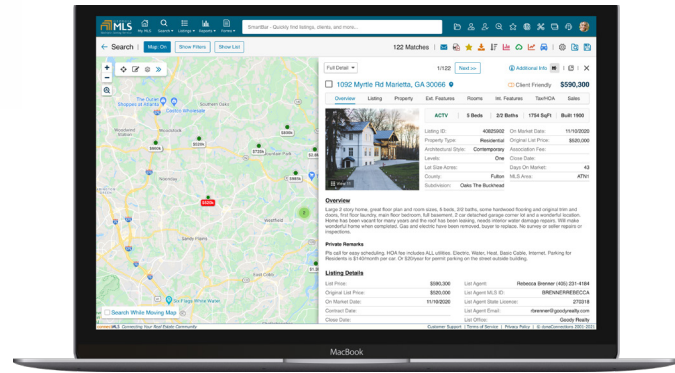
MLS

My MLS Search Listings Reports Forms

SmartBar - Quickly find listings, clients, and more...

Search Map: On Show Filters Show List

122 Matches

Full Detail 1/122 Next >>

Additional Info

1092 Myrtle Rd Marietta, GA 30066

Client Friendly $590,300

Overview Listing Property Ext. Features Rooms Int. Features Tax/HOA Sales

ACTV 5 Beds 2/0 Baths 1794 SqFt Built 1990

| Listing ID: | 40625002 | On Market Date: | 11/10/2020 |
|---|---|---|---|
| Property Type: | Residential | Original List Price: | $520,000 |
| Architectural Style: | Contemporary | Association Fee: | |
| Levels: | One | Close Date: | |
| Lot Size Acres: | | Days On Market: | 43 |
| County: | Fulton | MLS Area: | ATN1 |
| Subdivision: | Oaks The Buckhead | | |

Overview

Large 2 story home, great floor plan and room sizes, 5 beds, 2/0 baths, some hardwood flooring and original trim and doors, first floor laundry, main floor bedroom, full basement, 2 car detached garage corner lot and a wonderful location. Home has been vacant for many years and the roof has been leaking, needs interior water damage repairs. Will make wonderful home when completed. Gas and electric have been removed, buyer to replace. No survey or seller repairs or inspections.

Private Remarks

Pls call for easy scheduling. HOA fee includes ALL utilities. Electric, Water, Heat, Basic Cable, Internet. Parking for Residents is $140/month per car. Or $20/year for permit parking on the street outside building.

Listing Details

| List Price: | $580,300 | List Agent: | Rebecca Brenner (435) 221-4184 |
|---|---|---|---|
| Original List Price: | $520,000 | List Agent MLS ID: | BRENNERREBECCA |
| On Market Date: | 11/10/2020 | List Agent State License: | 270318 |
| Contract Date: | | List Agent Email: | rbrenner@goodyrealty.com |
| Close Date: | | List Office: | Goody Realty |

Search While Moving Map

Customer Support | Terms of Service | Privacy Policy

MacBook